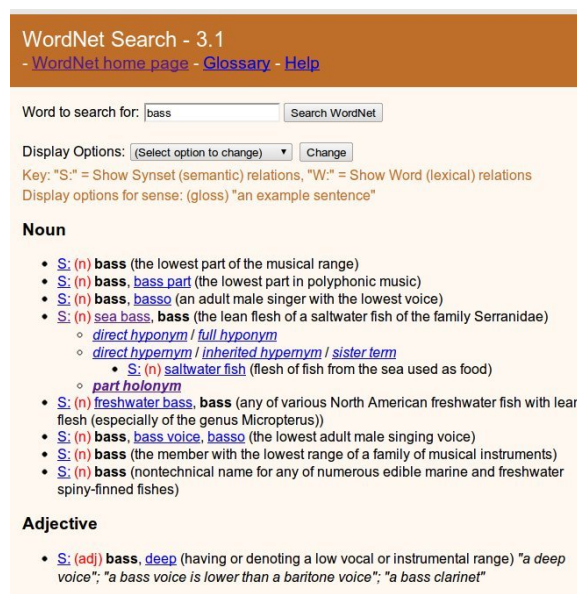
WordNet Search - 3.1
- WordNet home page - Glossary - Help

Word to search for: bass Search WordNet

Display Options: (Select option to change) Change
Key: "S:" = Show Synset (semantic) relations, "W:" = Show Word (lexical) relations
Display options for sense: (gloss) "an example sentence"

Noun

- S: (n) bass (the lowest part of the musical range)
- S: (n) bass, bass part (the lowest part in polyphonic music)
- S: (n) bass, basso (an adult male singer with the lowest voice)
- S: (n) sea bass, bass (the lean flesh of a saltwater fish of the family Serranidae)
  - direct hyponym / full hyponym
  - direct hypernym / inherited hypernym / sister term
    - S: (n) saltwater fish (flesh of fish from the sea used as food)
  - part holonym
- S: (n) freshwater bass, bass (any of various North American freshwater fish with lear flesh (especially of the genus Micropterus))
- S: (n) bass, bass voice, basso (the lowest adult male singing voice)
- S: (n) bass (the member with the lowest range of a family of musical instruments)
- S: (n) bass (nontechnical name for any of numerous edible marine and freshwater spiny-finned fishes)

Adjective

- S: (adj) bass, deep (having or denoting a low vocal or instrumental range) "a deep voice"; "a bass voice is lower than a baritone voice"; "a bass clarinet"